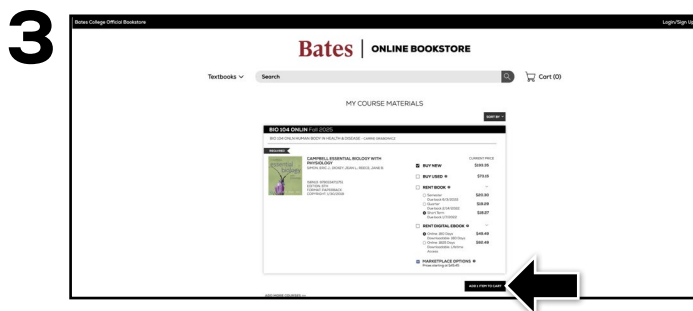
3

Bates College Official Bookstore

Login/Sign Up

Bates | ONLINE BOOKSTORE

Textbooks

Search

Cart (0)

MY COURSE MATERIALS

SORT BY

BIO 104 ONLIN Fall 2025

BIO 104 ONLIN HUMAN BIOGY IN HEALTH & DISEASE - LUANN SKEBEVICZ

REQUIRED

CAMPBELL ESSENTIAL BIOLOGY WITH PHYSIOLOGY

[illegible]

CURRENT PRICE

BUY NEW $199.35

BUY USED $79.15

RENT BOOK

Semester $20.30

Quarter $18.29

Short Term $18.27

RENT DIGITAL EBOOK

Online, 180 Days $49.49

Online, 1800 Days $86.49

MARKETPLACE OPTIONS

ADD 1 ITEM TO CART

ADD MORE COURSES